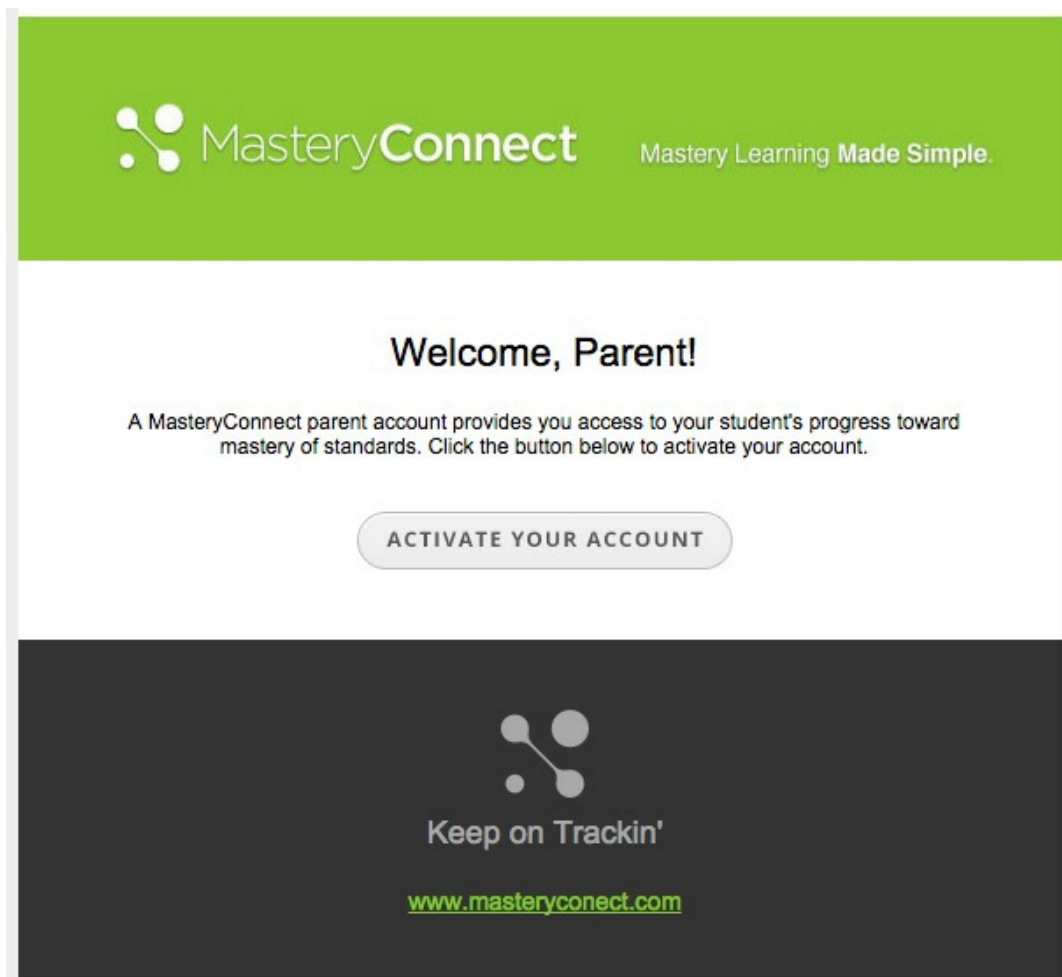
MasteryConnect

Mastery Learning Made Simple.

Welcome, Parent!

A MasteryConnect parent account provides you access to your student's progress toward mastery of standards. Click the button below to activate your account.

ACTIVATE YOUR ACCOUNT

Keep on Trackin'

www.masteryconect.com